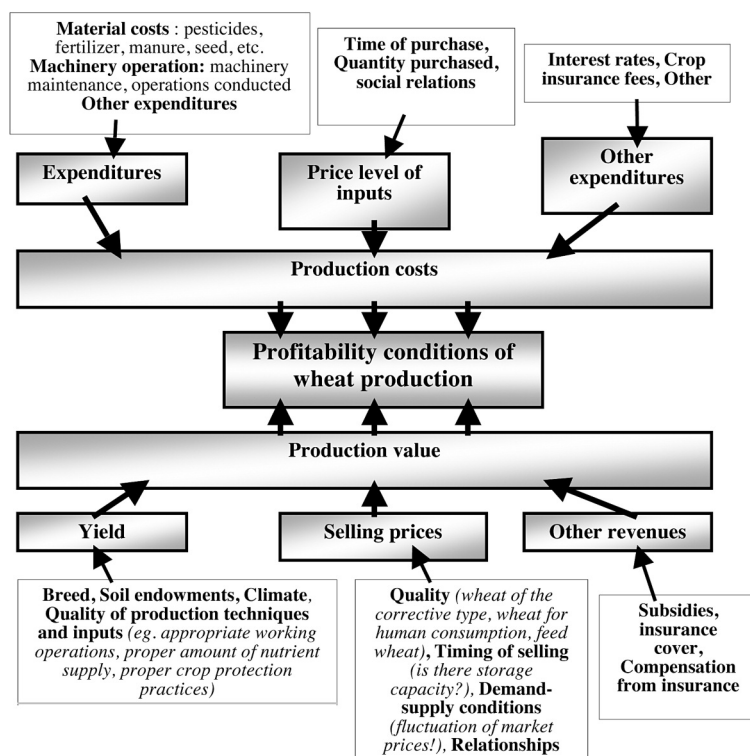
Material costs : pesticides, fertilizer, manure, seed, etc. Machinery operation: machinery maintenance, operations conducted Other expenditures

Time of purchase, Quantity purchased, social relations

Interest rates, Crop insurance fees, Other

Expenditures

Price level of inputs

Other expenditures

Production costs

Profitability conditions of wheat production

Production value

Yield

Selling prices

Other revenues

Breed, Soil endowments, Climate, Quality of production techniques and inputs (eg. appropriate working operations, proper amount of nutrient supply, proper crop protection practices)

Quality (wheat of the corrective type, wheat for human consumption, feed wheat), Timing of selling (is there storage capacity?), Demand-supply conditions (fluctuation of market prices!), Relationships

Subsidies, insurance cover, Compensation from insurance